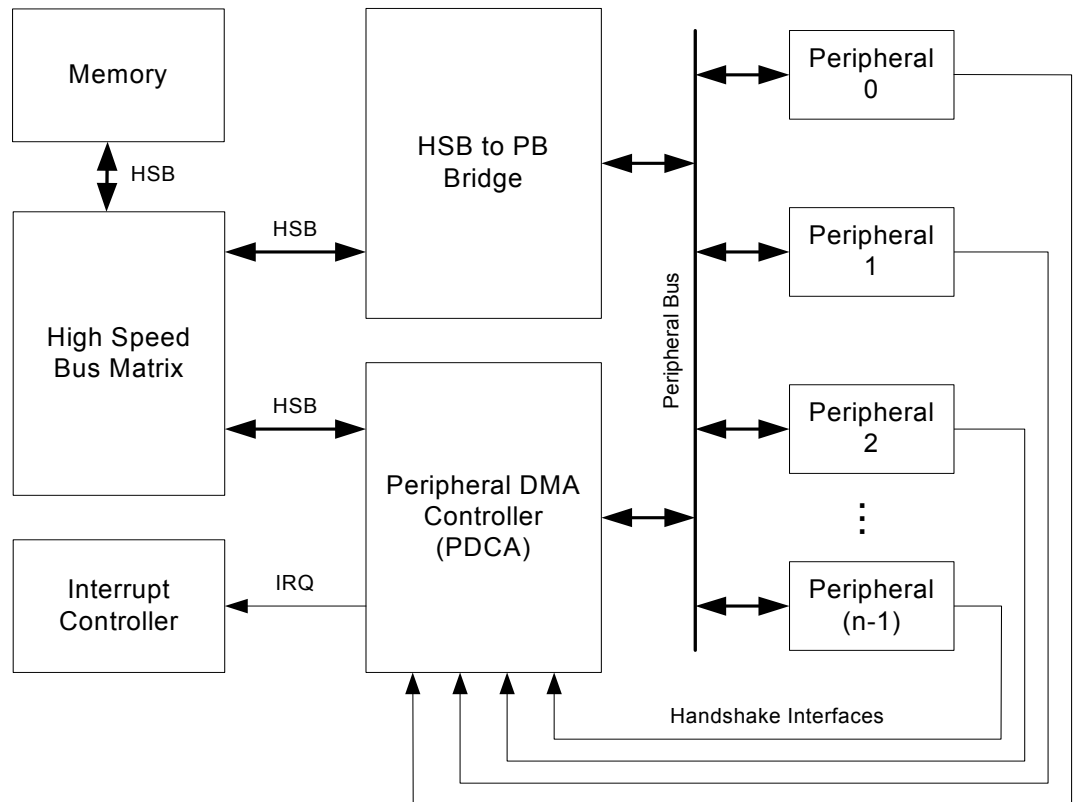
Memory

HSB

High Speed Bus Matrix

HSB

HSB to PB Bridge

HSB

Peripheral DMA Controller (PDCA)

Interrupt Controller

IRQ

Peripheral Bus

Peripheral 0

Peripheral 1

Peripheral 2

⋮

Peripheral (n-1)

Handshake Interfaces